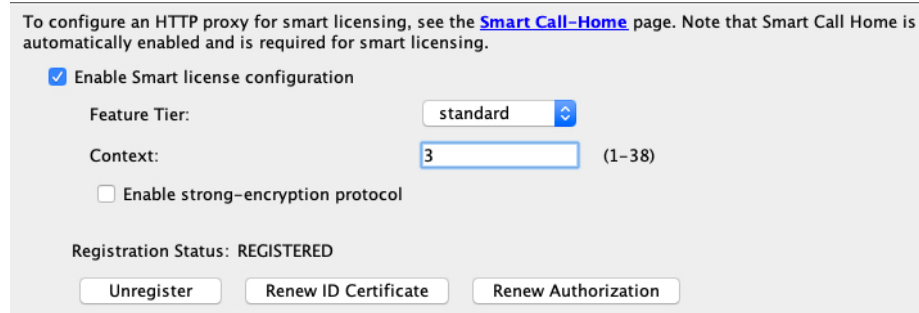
To configure an HTTP proxy for smart licensing, see the Smart Call-Home page. Note that Smart Call Home is automatically enabled and is required for smart licensing.

Enable Smart license configuration

Feature Tier: standard

Context: 3 (1-38)

Enable strong-encryption protocol

Registration Status: REGISTERED

Unregister

Renew ID Certificate

Renew Authorization